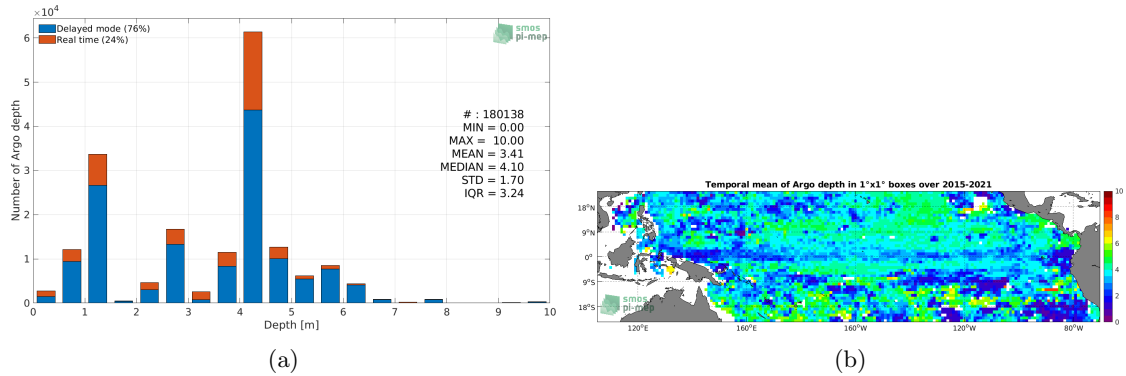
$\times10^4$
Delayed mode (76%)
Real time (24%)
smos pi-mep
6
5
4
3
2
1
0
Number of Argo depth
# : 180138
MIN = 0.00
MAX = 10.00
MEAN = 3.41
MEDIAN = 4.10
STD = 1.70
IQR = 3.24
0 1 2 3 4 5 6 7 8 9 10
Depth [m]
(a)

Temporal mean of Argo depth in 1°x1° boxes over 2015-2021
18°N
9°N
0°
9°S
18°S
120°E 160°E 160°W 120°W 80°W
smos pi-mep
10
8
6
4
2
0
(b)